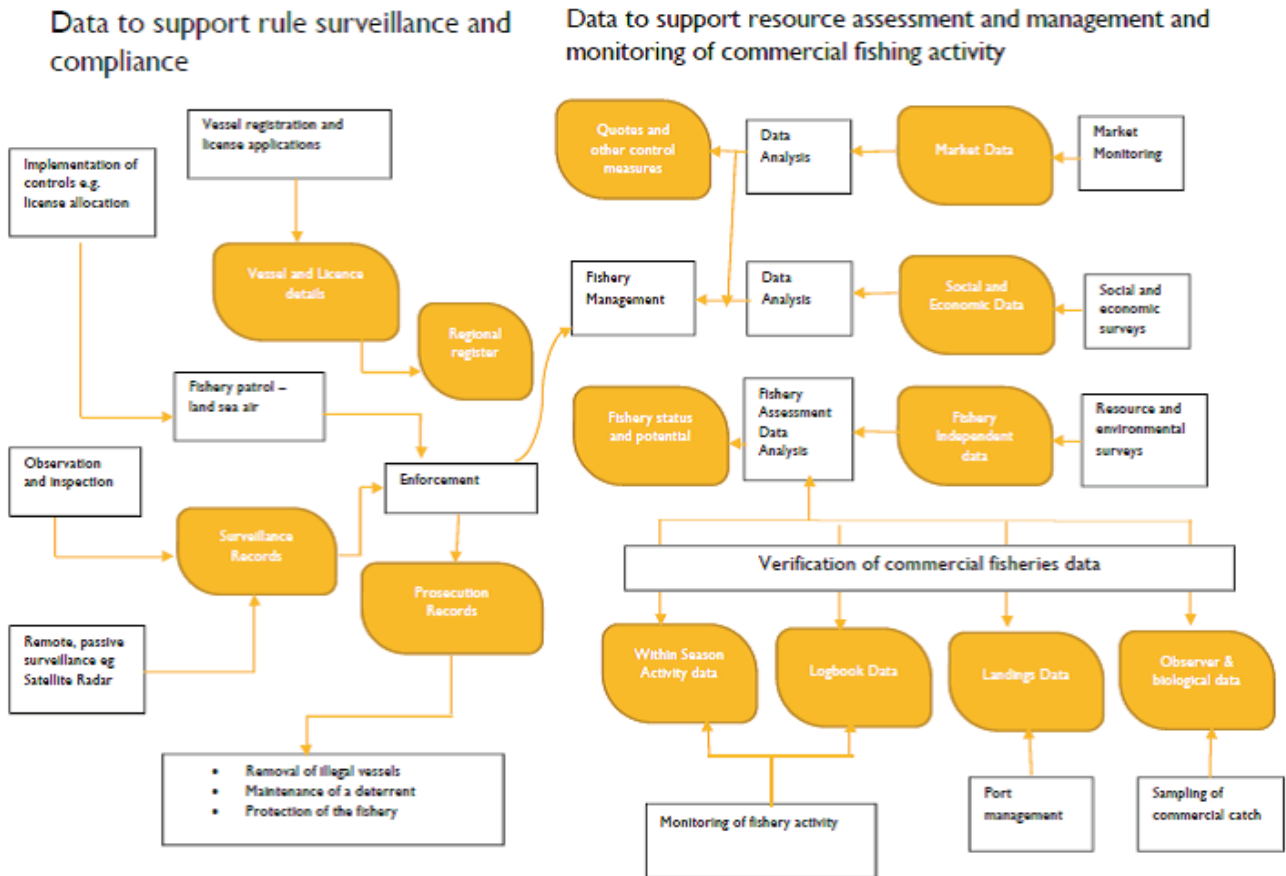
Data to support rule surveillance and compliance

Vessel registration and license applications

Implementation of controls e.g. license allocation

Vessel and Licence details

Regional register

Fishery patrol – land sea air

Observation and inspection

Enforcement

Surveillance Records

Prosecution Records

Remote, passive surveillance eg Satellite Radar

- Removal of illegal vessels
- Maintenance of a deterrent
- Protection of the fishery

Data to support resource assessment and management and monitoring of commercial fishing activity

Quotes and other control measures

Data Analysis

Market Data

Market Monitoring

Fishery Management

Data Analysis

Social and Economic Data

Social and economic surveys

Fishery status and potential

Fishery Assessment Data Analysis

Fishery independent data

Resource and environmental surveys

Verification of commercial fisheries data

Within Season Activity data

Logbook Data

Landings Data

Observer & biological data

Monitoring of fishery activity

Port management

Sampling of commercial catch